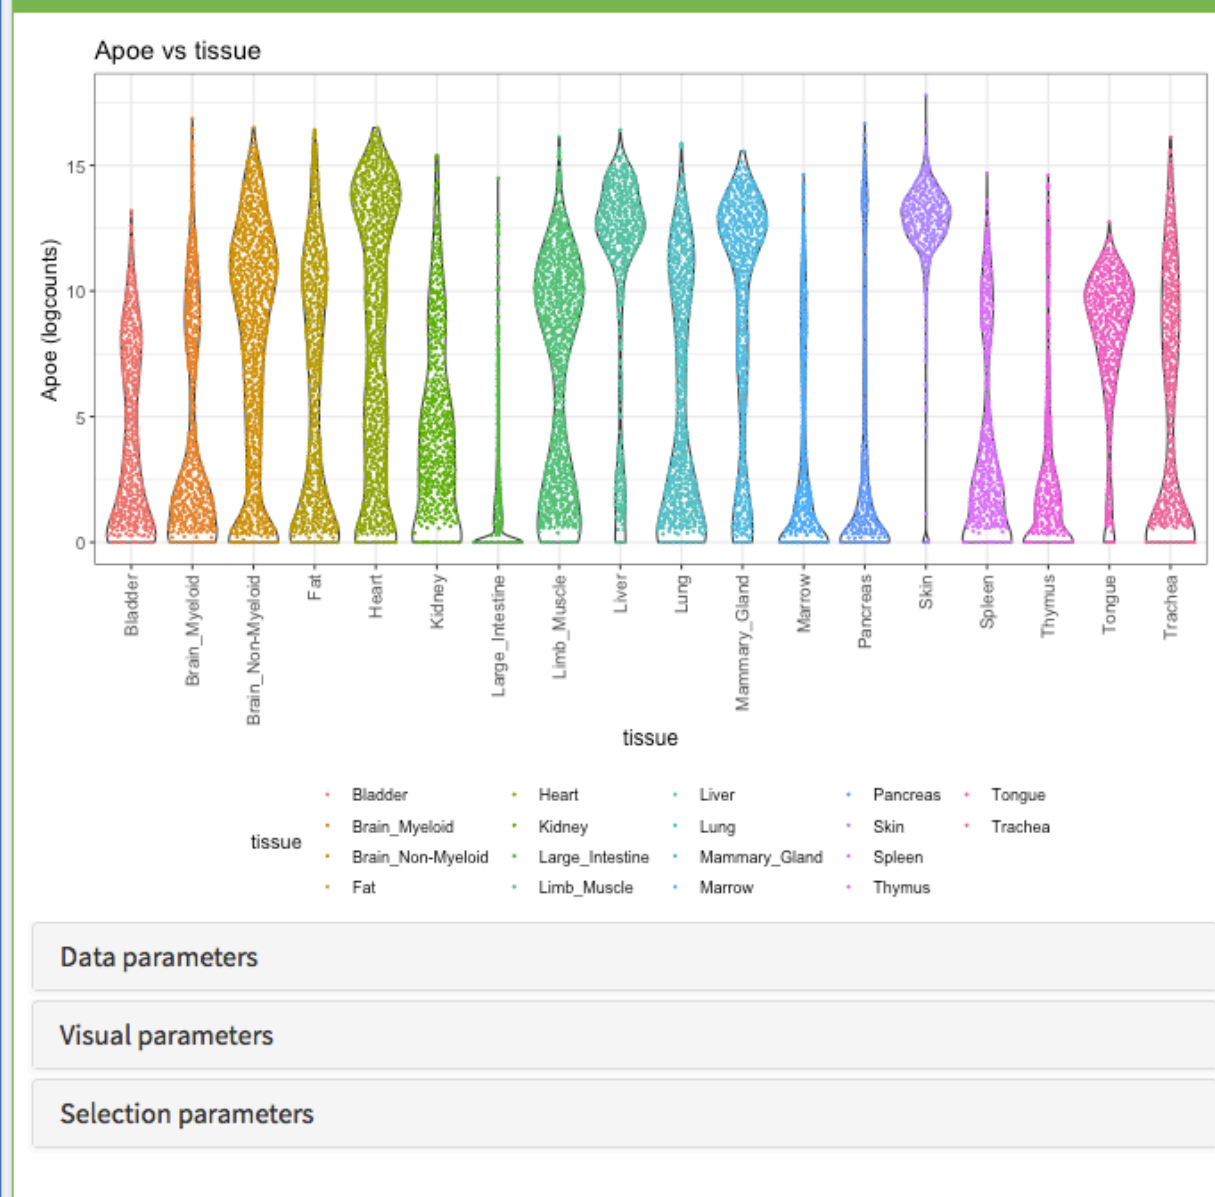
Apoe vs tissue

Apoe (logcounts)

15
10
5
0

Bladder
Brain_Myeloid
Brain_Non-Myeloid
Fat
Heart
Kidney
Large_Intestine
Limb_Muscle
Liver
Lung
Mammary_Gland
Marrow
Pancreas
Skin
Spleen
Thymus
Tongue
Trachea

tissue

tissue

Bladder
Brain_Myeloid
Brain_Non-Myeloid
Fat
Heart
Kidney
Large_Intestine
Limb_Muscle
Liver
Lung
Mammary_Gland
Marrow
Pancreas
Skin
Spleen
Thymus
Tongue
Trachea

Data parameters

Visual parameters

Selection parameters